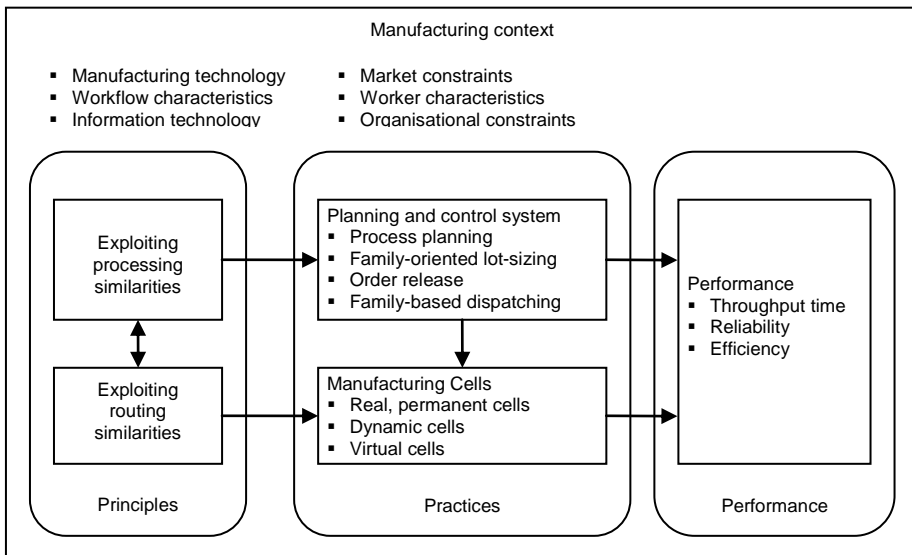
Manufacturing context

- Manufacturing technology
- Workflow characteristics
- Information technology

- Market constraints
- Worker characteristics
- Organisational constraints

Exploiting processing similarities

Exploiting routing similarities

Principles

Planning and control system
- Process planning
- Family-oriented lot-sizing
- Order release
- Family-based dispatching

Manufacturing Cells
- Real, permanent cells
- Dynamic cells
- Virtual cells

Practices

Performance
- Throughput time
- Reliability
- Efficiency

Performance